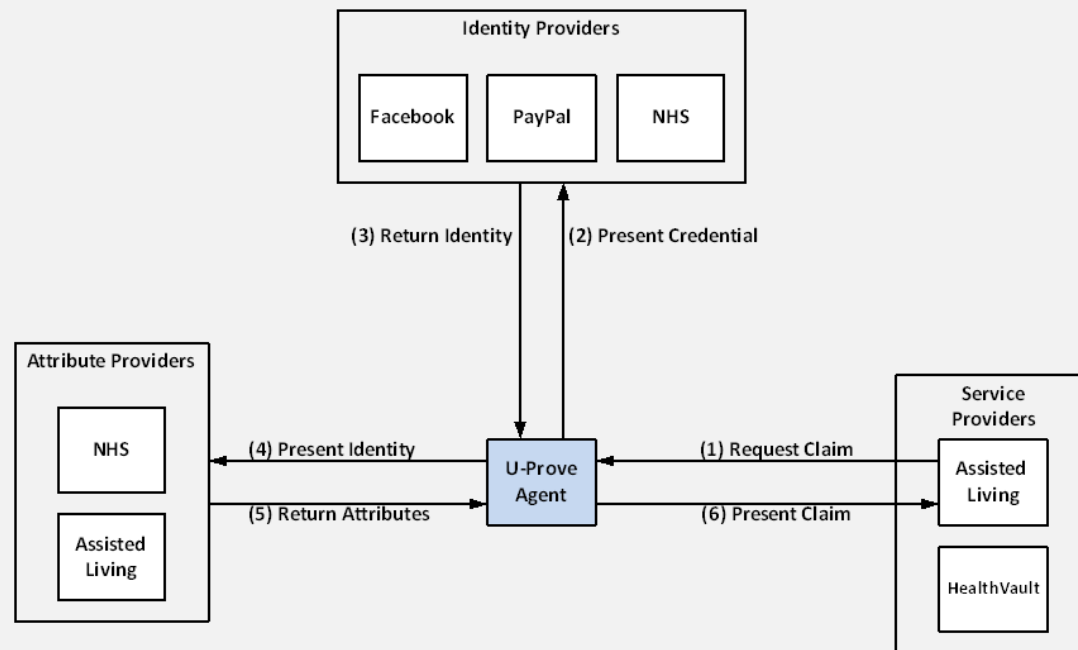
Identity Providers

Facebook

PayPal

NHS

(3) Return Identity

(2) Present Credential

Attribute Providers

NHS

Assisted Living

(4) Present Identity

(5) Return Attributes

U-Prove Agent

(1) Request Claim

(6) Present Claim

Service Providers

Assisted Living

HealthVault